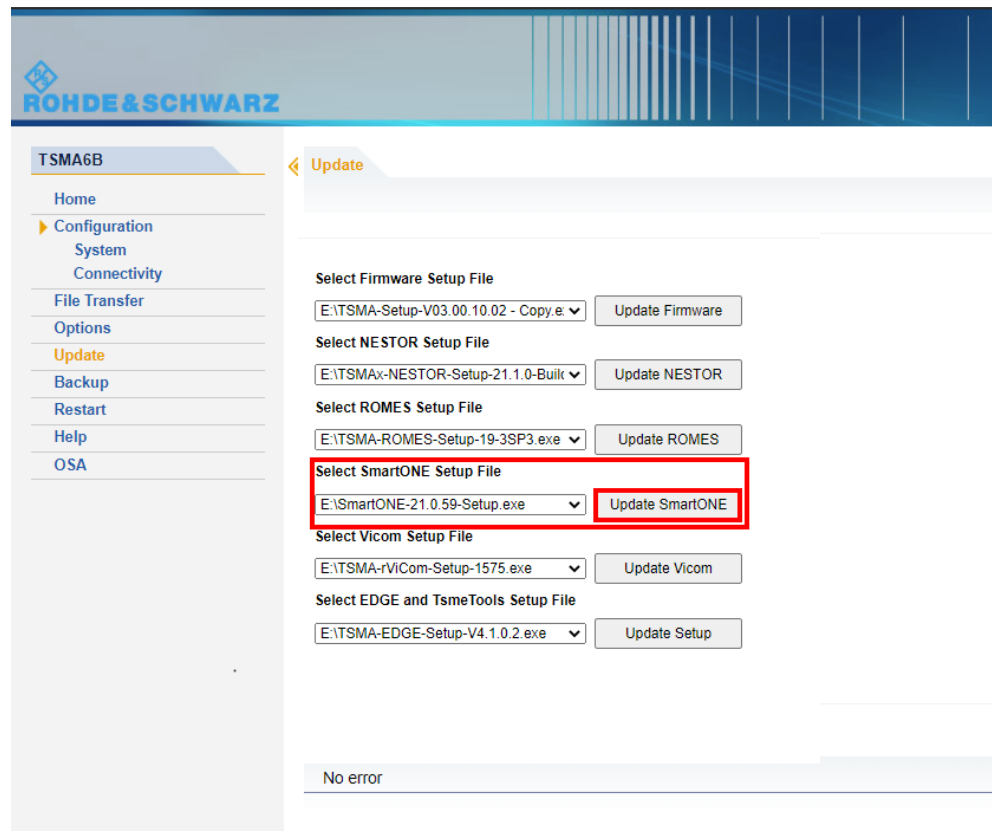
ROHDE&SCHWARZ

TSMA6B

Home
Configuration
System
Connectivity
File Transfer
Options
Update
Backup
Restart
Help
OSA

Update

Select Firmware Setup File
E:\TSMA-Setup-V03.00.10.02 - Copy.e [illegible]
Update Firmware

Select NESTOR Setup File
E:\TSMAx-NESTOR-Setup-21.1.0-Buil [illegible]
Update NESTOR

Select ROMES Setup File
E:\TSMA-ROMES-Setup-19-3SP3.exe
Update ROMES

Select SmartONE Setup File
E:\SmartONE-21.0.59-Setup.exe
Update SmartONE

Select Vicom Setup File
E:\TSMA-rViCom-Setup-1575.exe
Update Vicom

Select EDGE and TsmeTools Setup File
E:\TSMA-EDGE-Setup-V4.1.0.2.exe
Update Setup

No error